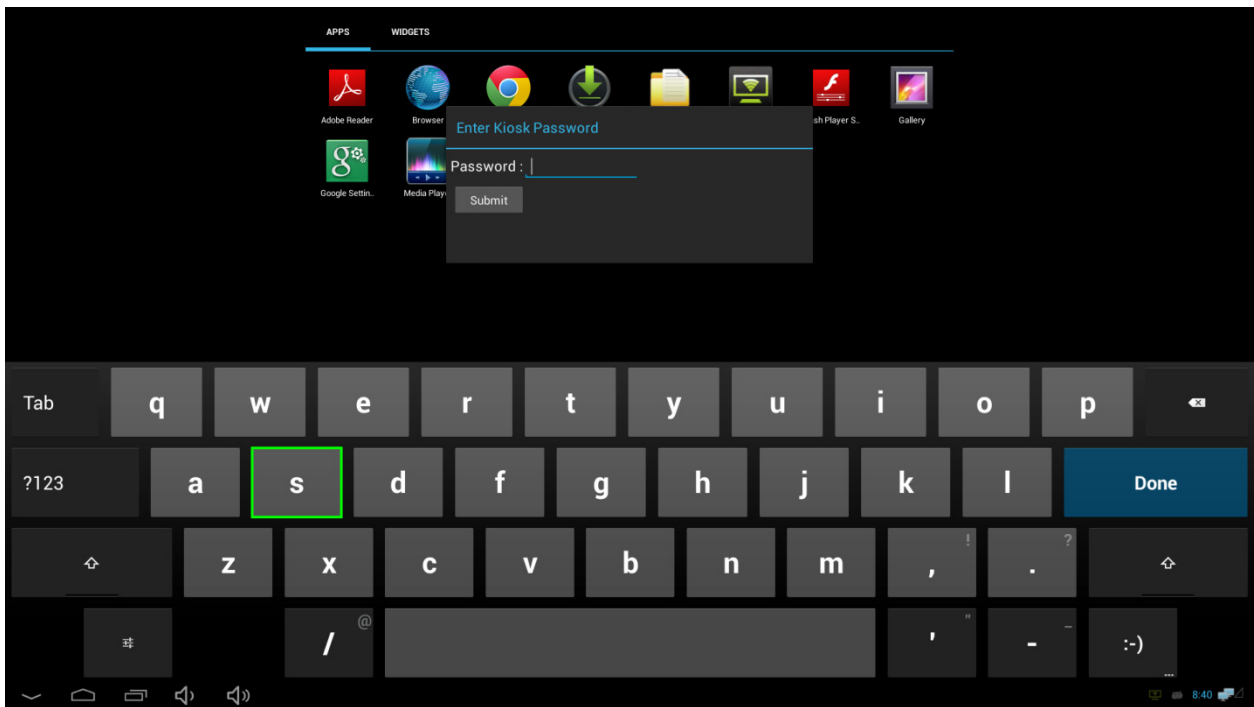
APPS WIDGETS

Adobe Reader
Browser
ash Player S..
Gallery
Google Settin..
Media Playe

Enter Kiosk Password

Password :

Submit

Tab q w e r t y u i o p
?123 a s d f g h j k l Done
z x c v b n m , ! . ?
/ @ ' " - _ :-)

8:40